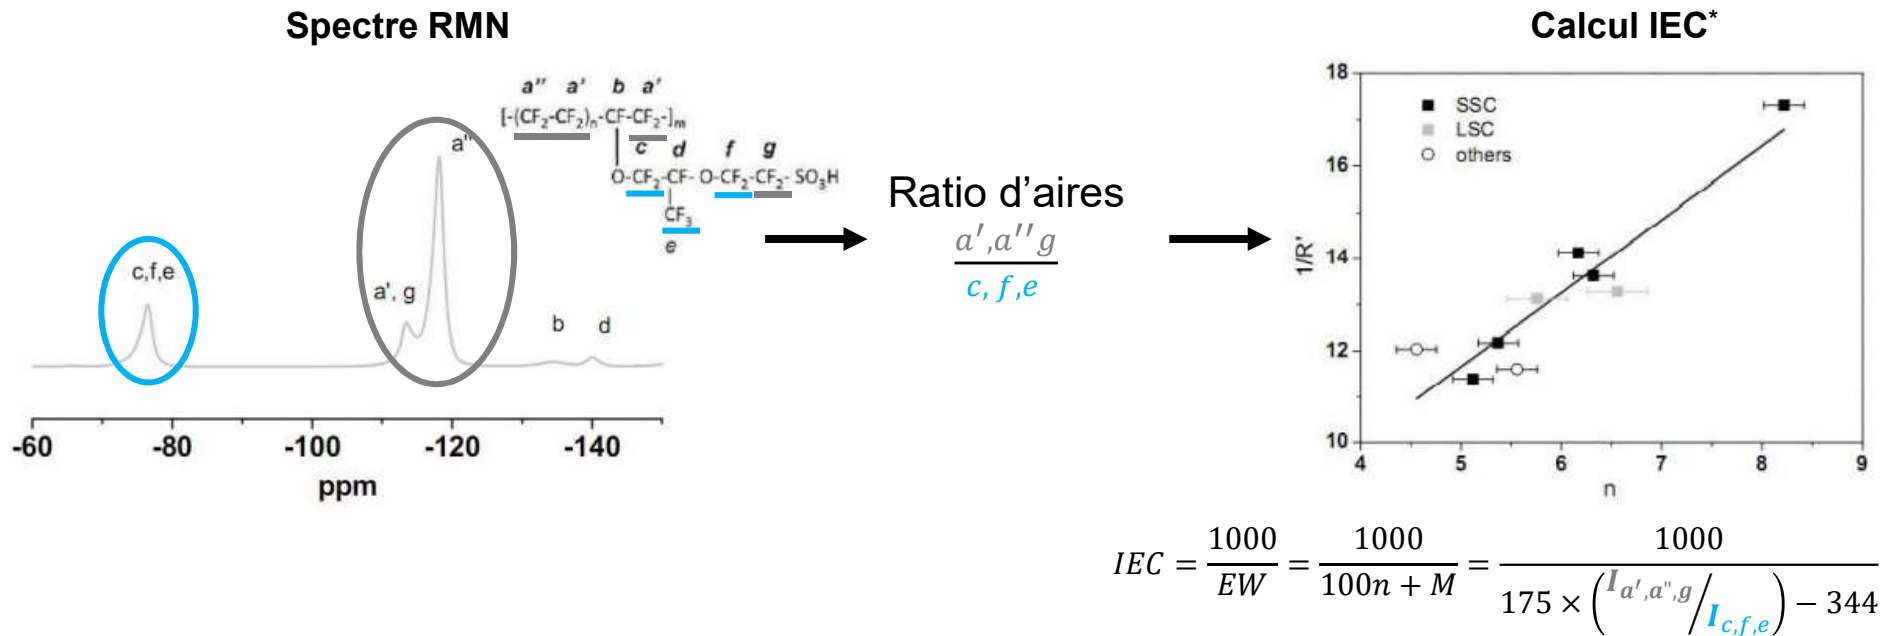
Spectre RMN

a'' a' b a'
[-(CF$_2$-CF$_2$)$_n$-CF-CF$_2$-]$_m$
c d f g
O-CF$_2$-CF- O-CF$_2$-CF$_2$- SO$_3$H
CF$_3$
e

c,f,e

a''

a', g

b d

-60 -80 -100 -120 -140
ppm

Ratio d'aires
$\frac{a', a'' g}{c, f, e}$

Calcul IEC*

18
16
14
12
10
1/R'
4 5 6 7 8 9
n
SSC
LSC
others

$IEC = \frac{1000}{EW} = \frac{1000}{100n + M} = \frac{1000}{175 \times \left(I_{a',a'',g} / I_{c,f,e}\right) - 344}$